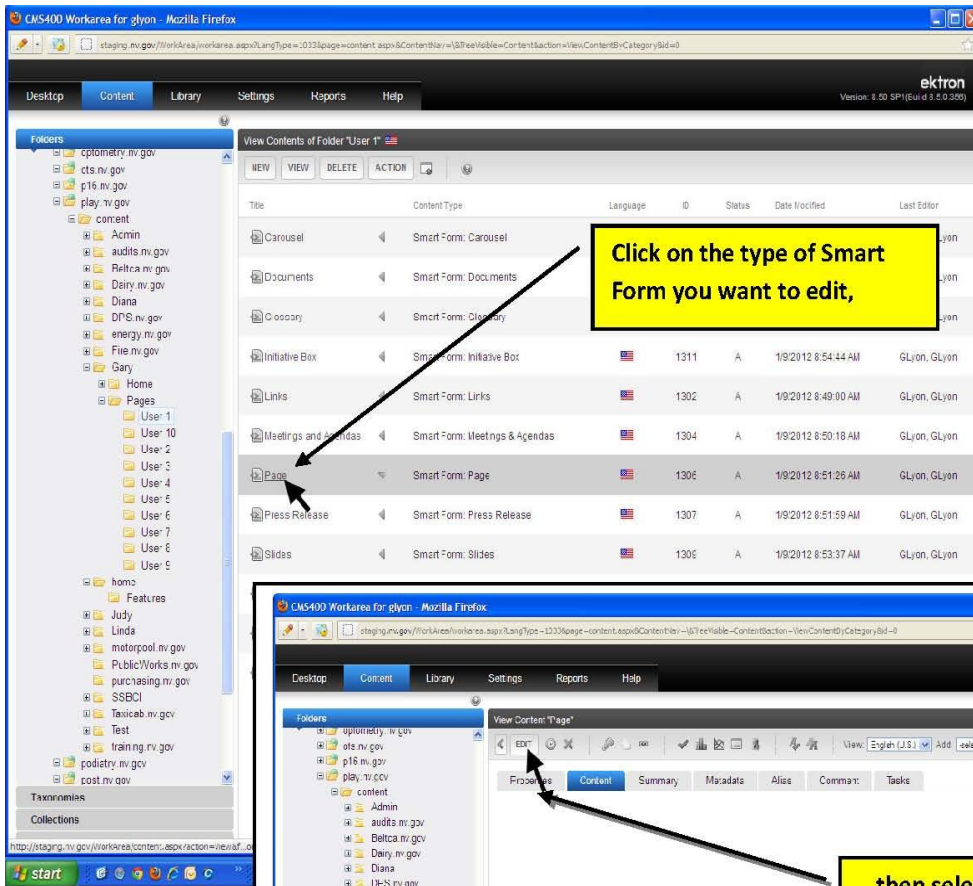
CMS400 Workarea for glyon - Mozilla Firefox

staging.nv.gov/WorkArea/workarea.aspx?LangType=1033&page=content.aspx&ContentNav=\&TreeVisible=Content&action=ViewContentByCategory&id=0

ektron
Version: 8.50 SP1(Build 8.5.0.356)

Desktop Content Library Settings Reports Help

Folders
optometry.nv.gov
cts.nv.gov
p16.nv.gov
play.nv.gov
content
Admin
audits.nv.gov
Beltca.nv.gov
Dairy.nv.gov
Diana
DPS.nv.gov
energy.nv.gov
Fire.nv.gov
Gary
Home
Pages
User 1
User 10
User 2
User 3
User 4
User 5
User 6
User 7
User 8
User 9
home
Features
Judy
Linda
motorpool.nv.gov
PublicWorks.nv.gov
purchasing.nv.gov
SSBCI
Taxicab.nv.gov
Test
training.nv.gov
podiatry.nv.gov
post.nv.gov
Taxonomies
Collections

View Contents of Folder "User 1"

NEW VIEW DELETE ACTION

| Title | Content Type | Language | ID | Status | Date Modified | Last Editor |
|---|---|---|---|---|---|---|
| Carousel | Smart Form: Carousel | | | | | GLyon |
| Documents | Smart Form: Documents | | | | | GLyon |
| Glossary | Smart Form: Glossary | | | | | GLyon |
| Initiative Box | Smart Form: Initiative Box | | 1311 | A | 1/9/2012 8:54:44 AM | GLyon, GLyon |
| Links | Smart Form: Links | | 1302 | A | 1/9/2012 8:49:00 AM | GLyon, GLyon |
| Meetings and Agendas | Smart Form: Meetings & Agendas | | 1304 | A | 1/9/2012 8:50:18 AM | GLyon, GLyon |
| Page | Smart Form: Page | | 1306 | A | 1/9/2012 8:51:26 AM | GLyon, GLyon |
| Press Release | Smart Form: Press Release | | 1307 | A | 1/9/2012 8:51:59 AM | GLyon, GLyon |
| Slides | Smart Form: Slides | | 1309 | A | 1/9/2012 8:53:37 AM | GLyon, GLyon |

Click on the type of Smart Form you want to edit,

http://staging.nv.gov/WorkArea/content.aspx?action=viewaf...

start

CMS400 Workarea for glyon - Mozilla Firefox

staging.nv.gov/WorkArea/workarea.aspx?LangType=1033&page=content.aspx&ContentNav=\&TreeVisible=Content&action=ViewContentByCategory&id=0

Desktop Content Library Settings Reports Help

Folders
optometry.nv.gov
cts.nv.gov
p16.nv.gov
play.nv.gov
content
Admin
audits.nv.gov
Beltca.nv.gov
Dairy.nv.gov
Diana
DPS.nv.gov

View Content "Page"

EDIT

View: English (U.S.) Add sele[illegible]

Properties Content Summary Metadata Alias Comment Tasks

then sele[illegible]